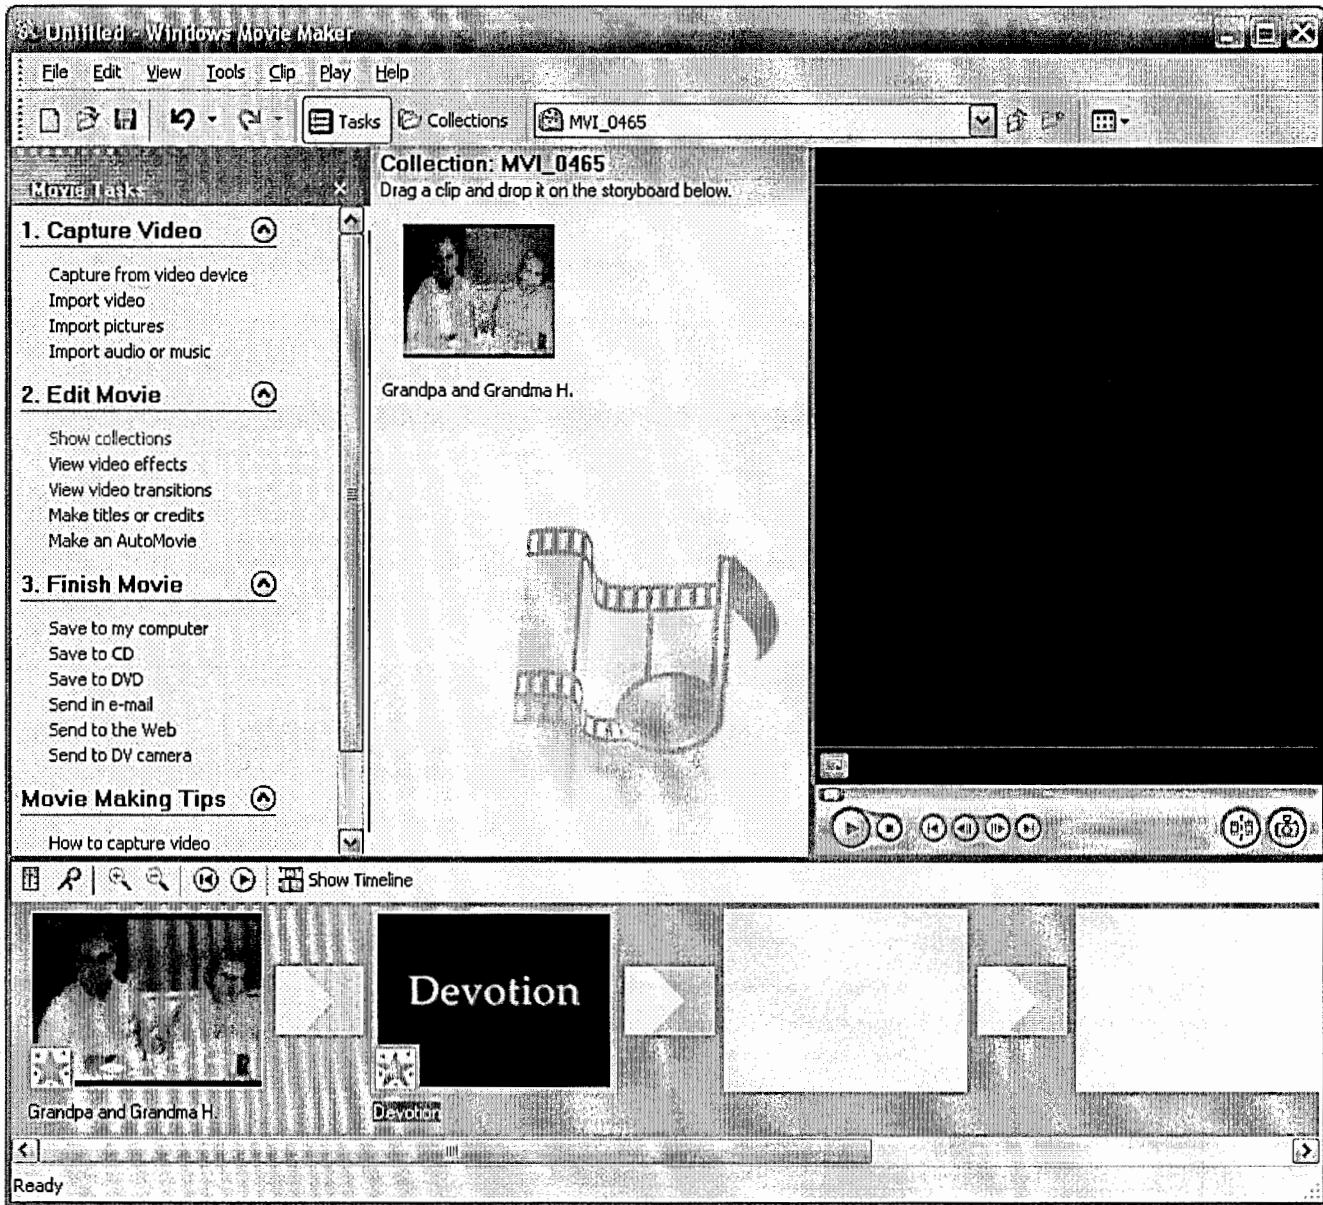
Untitled - Windows Movie Maker

File Edit View Tools Clip Play Help

Tasks Collections MVI_0465

Movie Tasks

1. Capture Video

Capture from video device
Import video
Import pictures
Import audio or music

2. Edit Movie

Show collections
View video effects
View video transitions
Make titles or credits
Make an AutoMovie

3. Finish Movie

Save to my computer
Save to CD
Save to DVD
Send in e-mail
Send to the Web
Send to DV camera

Movie Making Tips

How to capture video

Collection: MVI_0465
Drag a clip and drop it on the storyboard below.

Grandpa and Grandma H.

Show Timeline

Devotion

Grandpa and Grandma H.

Devotion

Ready